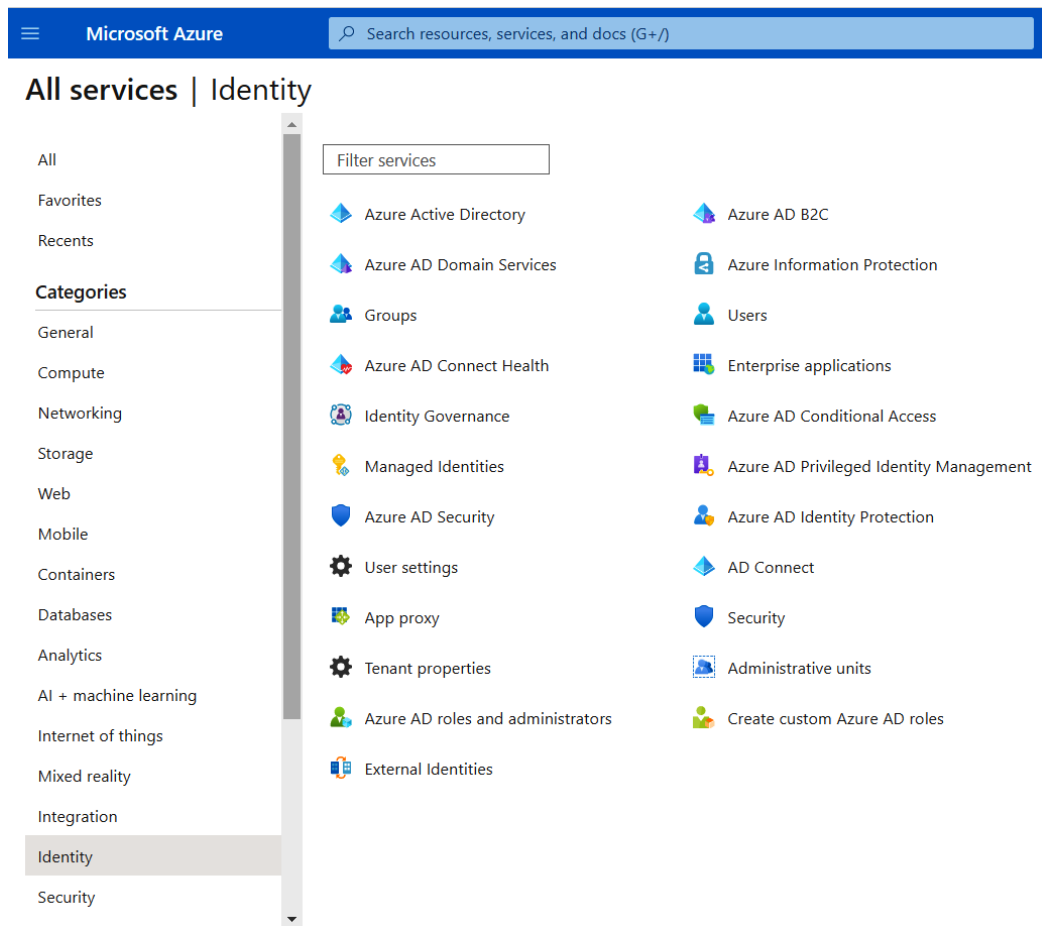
Microsoft Azure

Search resources, services, and docs (G+/)

All services | Identity

All

Favorites

Recents

Categories

General

Compute

Networking

Storage

Web

Mobile

Containers

Databases

Analytics

AI + machine learning

Internet of things

Mixed reality

Integration

Identity

Security

Filter services

Azure Active Directory

Azure AD Domain Services

Groups

Azure AD Connect Health

Identity Governance

Managed Identities

Azure AD Security

User settings

App proxy

Tenant properties

Azure AD roles and administrators

External Identities

Azure AD B2C

Azure Information Protection

Users

Enterprise applications

Azure AD Conditional Access

Azure AD Privileged Identity Management

Azure AD Identity Protection

AD Connect

Security

Administrative units

Create custom Azure AD roles